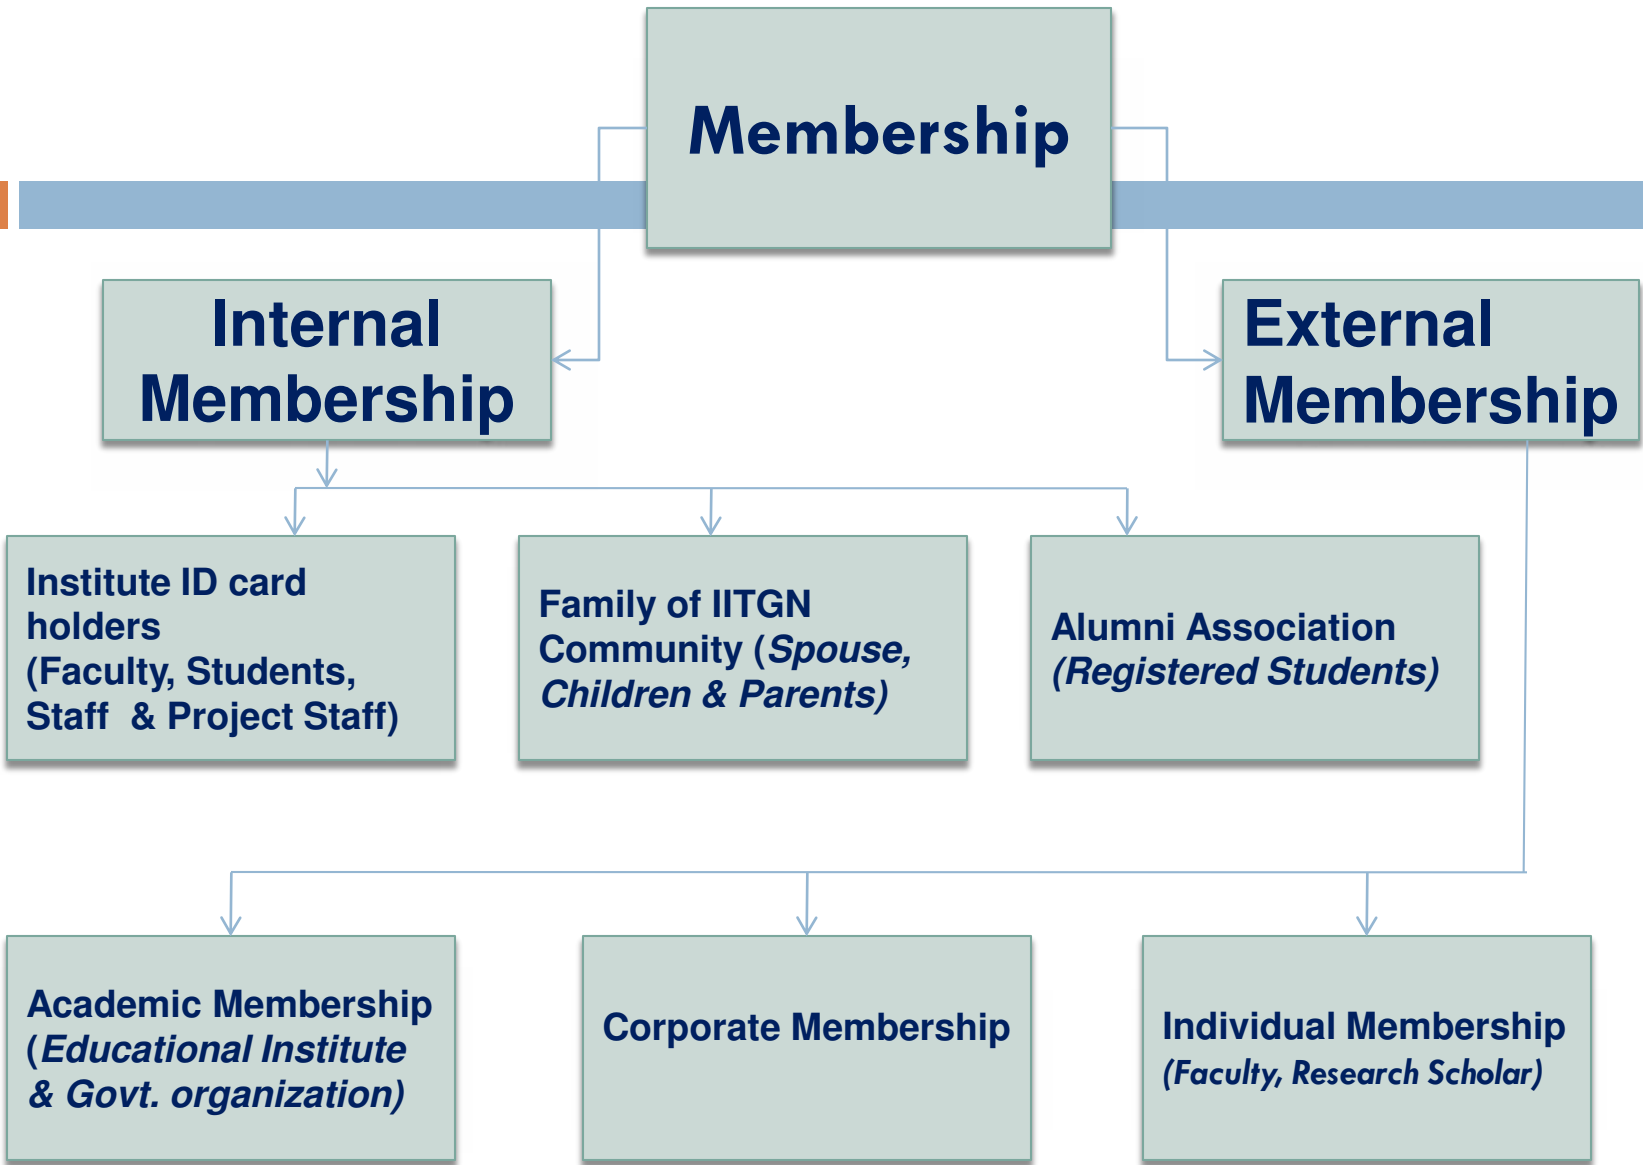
Membership

Internal Membership

External Membership

Institute ID card holders (Faculty, Students, Staff & Project Staff)

Family of IITGN Community (*Spouse, Children & Parents)*

Alumni Association *(Registered Students)*

Academic Membership (*Educational Institute & Govt. organization)*

Corporate Membership

Individual Membership *(Faculty, Research Scholar)*